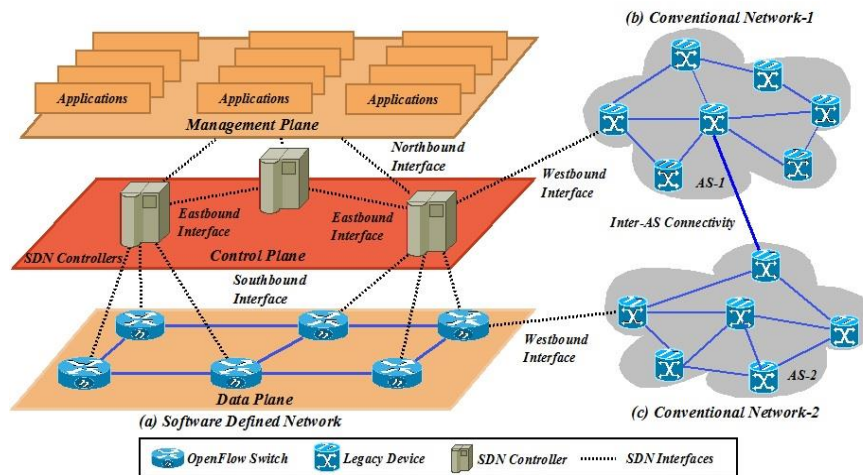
(b) Conventional Network-1

Applications
Applications
Applications
Management Plane

Northbound Interface

Westbound Interface

AS-1

Eastbound Interface
Eastbound Interface

Inter-AS Connectivity

SDN Controllers
Control Plane

Southbound Interface

Westbound Interface

AS-2

Data Plane

(a) Software Defined Network

(c) Conventional Network-2

OpenFlow Switch
Legacy Device
SDN Controller
SDN Interfaces